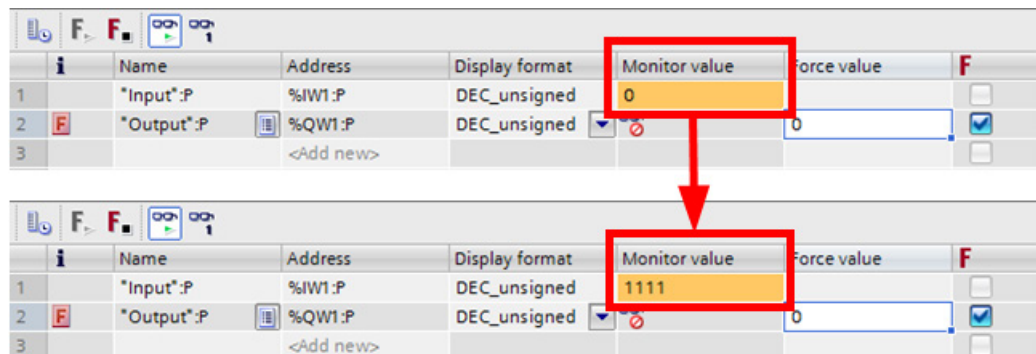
| | i | Name | Address | Display format | Monitor value | Force value | F |
|---|---|---|---|---|---|---|---|
| 1 | | "Input":P | %IW1:P | DEC_unsigned | 0 | | |
| 2 | F | "Output":P | %QW1:P | DEC_unsigned | | 0 | |
| 3 | | | <Add new> | | | | |

| | i | Name | Address | Display format | Monitor value | Force value | F |
|---|---|---|---|---|---|---|---|
| 1 | | "Input":P | %IW1:P | DEC_unsigned | 1111 | | |
| 2 | F | "Output":P | %QW1:P | DEC_unsigned | | 0 | |
| 3 | | | <Add new> | | | | |